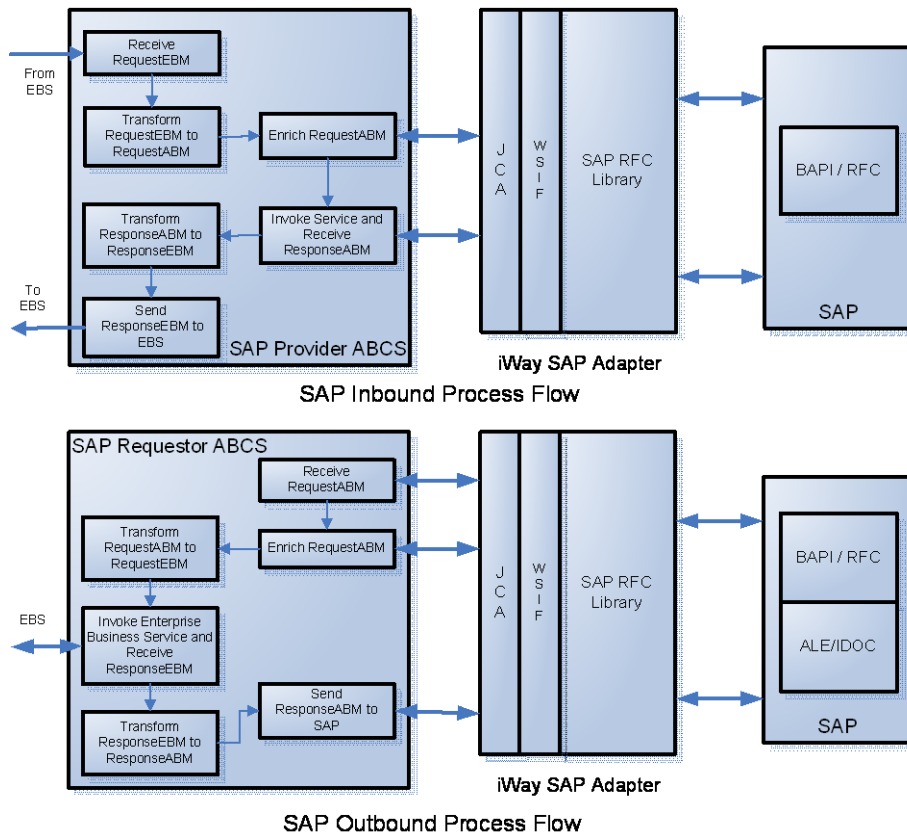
From EBS

Receive RequestEBM

Transform RequestEBM to RequestABM

Enrich RequestABM

Invoke Service and Receive ResponseABM

Transform ResponseABM to ResponseEBM

To EBS

Send ResponseEBM to EBS

SAP Provider ABCS

J C A

W S I F

SAP RFC Library

iWay SAP Adapter

BAPI / RFC

SAP

SAP Inbound Process Flow

SAP Requestor ABCS

Receive RequestABM

Transform RequestABM to RequestEBM

Enrich RequestABM

EBS

Invoke Enterprise Business Service and Receive ResponseEBM

Send ResponseABM to SAP

Transform ResponseEBM to ResponseABM

J C A

W S I F

SAP RFC Library

iWay SAP Adapter

BAPI / RFC

ALE/IDOC

SAP

SAP Outbound Process Flow